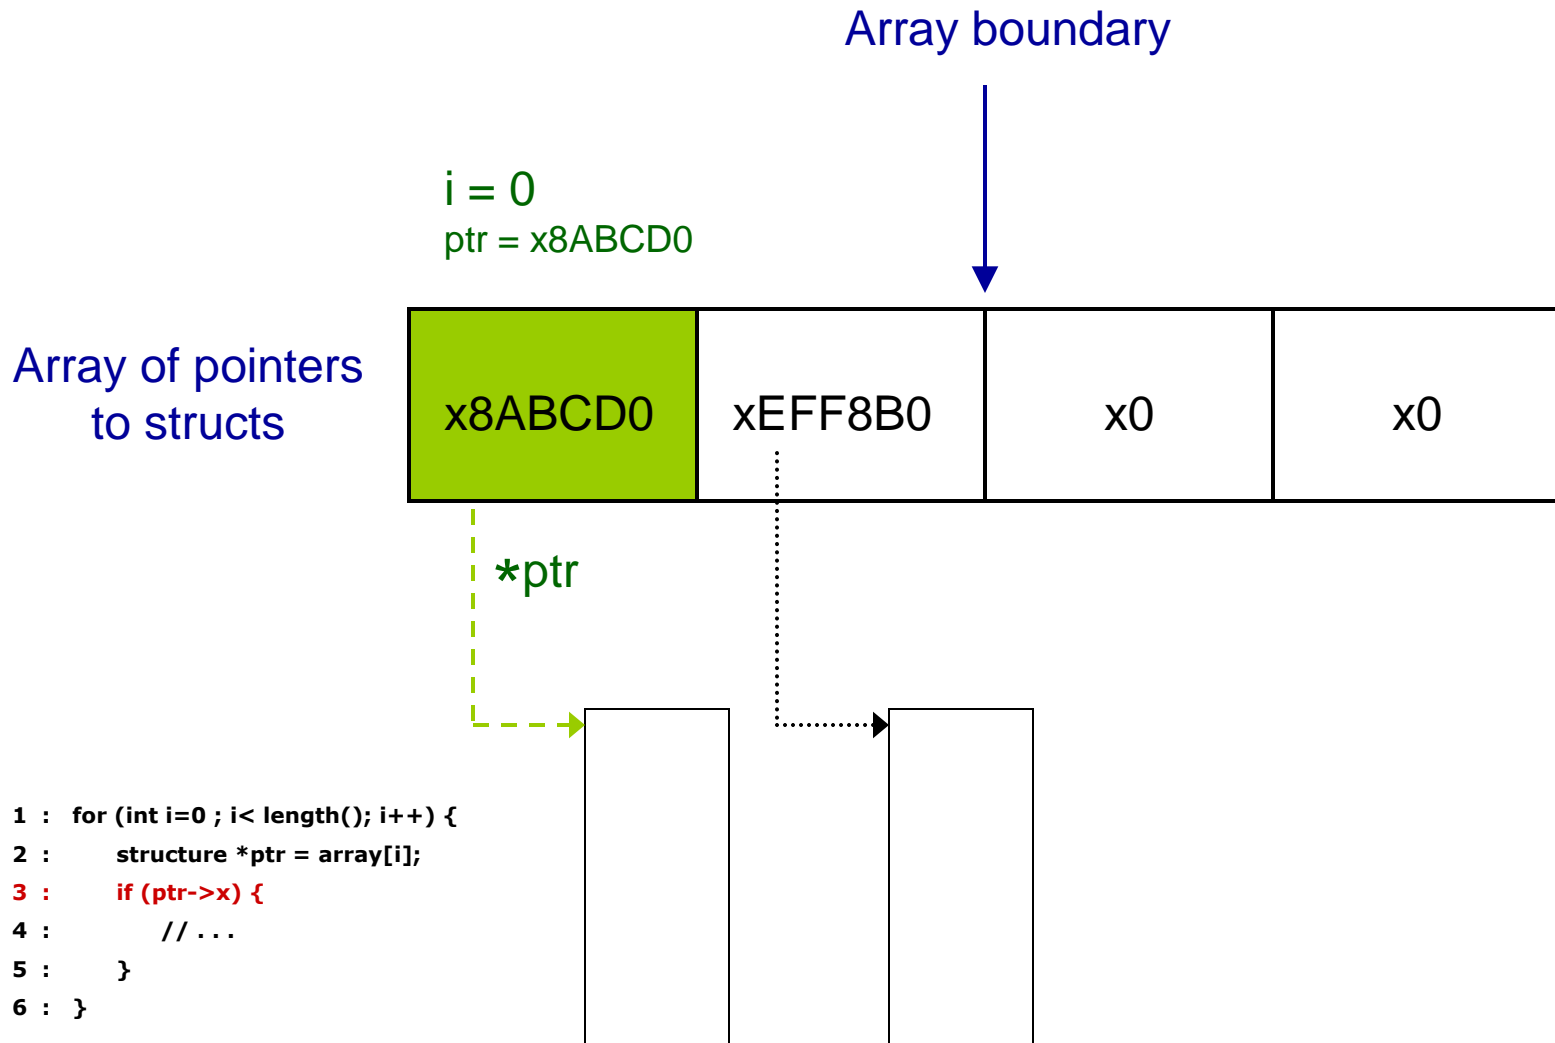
Array boundary

i = 0
ptr = x8ABCD0

Array of pointers to structs

| x8ABCD0 | xEFF8B0 | x0 | x0 |
|---|---|---|---|

*ptr

1 : for (int i=0 ; i< length(); i++) {
2 : structure *ptr = array[i];
3 : if (ptr->x) {
4 : // . . .
5 : }
6 : }